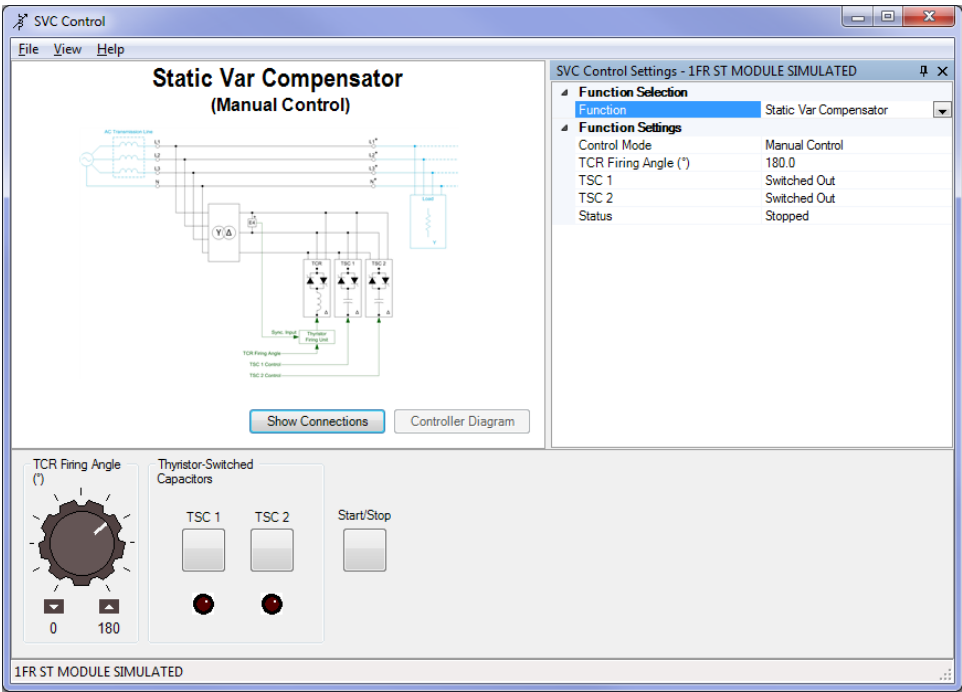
SVC Control

File View Help

Static Var Compensator
(Manual Control)

AC Transmission Line

L1
L2
L3
N

L1'
L2'
L3'
N'

Load

Y Δ

E4

TCR
TSC 1
TSC 2

Sync. Input
Thyristor Firing Unit

TCR Firing Angle
TSC 1 Control
TSC 2 Control

Show Connections
Controller Diagram

SVC Control Settings - 1FR ST MODULE SIMULATED

| | |
|---|---|
| Function Selection | |
| Function | Static Var Compensator |
| Function Settings | |
| Control Mode | Manual Control |
| TCR Firing Angle (°) | 180.0 |
| TSC 1 | Switched Out |
| TSC 2 | Switched Out |
| Status | Stopped |

TCR Firing Angle (°)

0
180

Thyristor-Switched Capacitors

TSC 1
TSC 2

Start/Stop

1FR ST MODULE SIMULATED